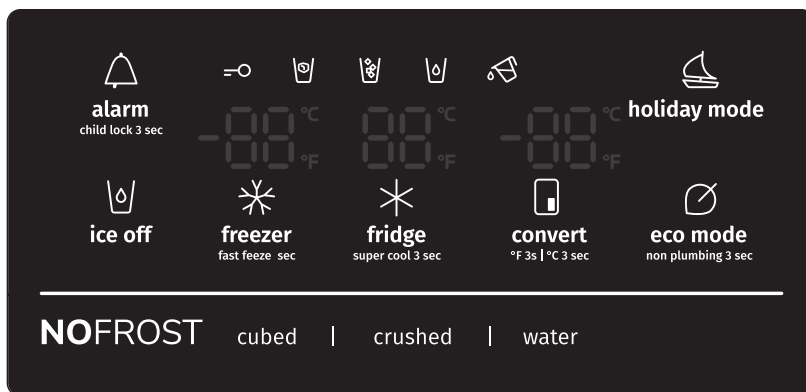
alarm
child lock 3 sec

-88 °C °F

-88 °C °F

-88 °C °F

holiday mode

ice off

freezer
fast feeze sec

fridge
super cool 3 sec

convert
°F 3s | °C 3 sec

eco mode
non plumbing 3 sec

NOFROST cubed | crushed | water